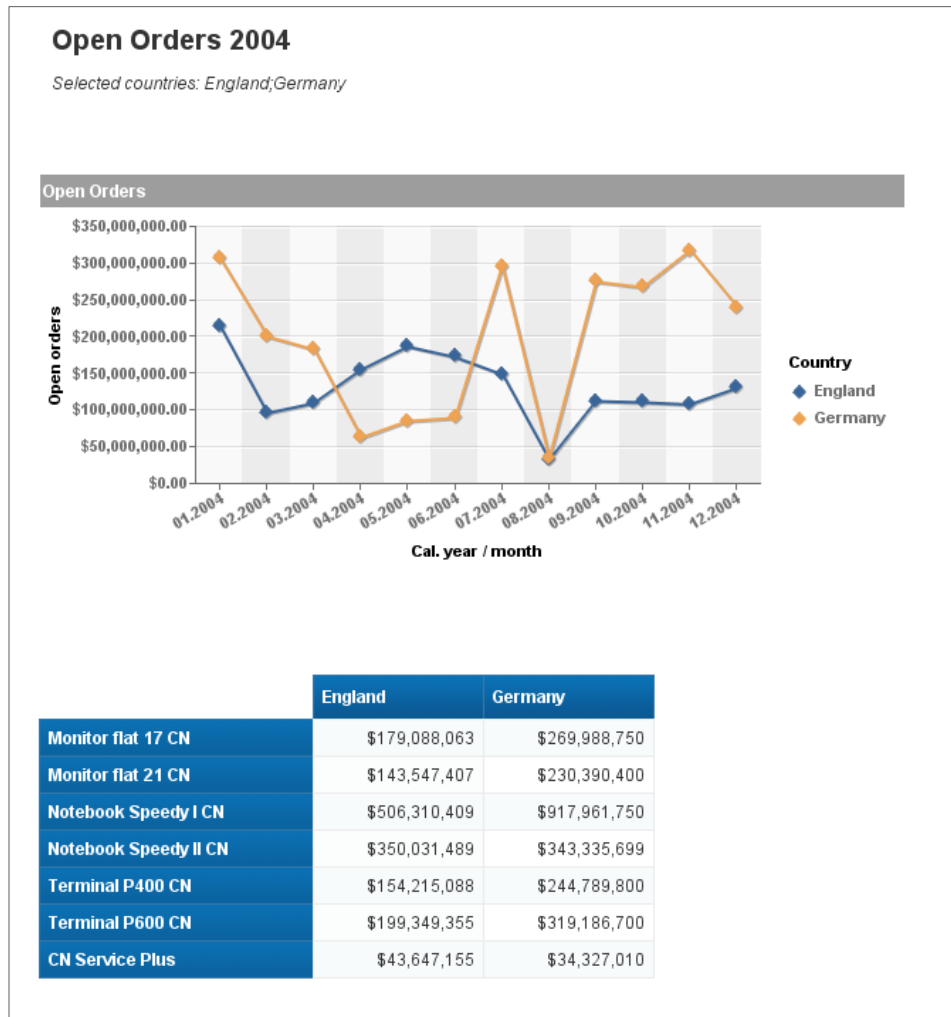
Open Orders 2004

Selected countries: England;Germany

Open Orders

$350,000,000.00
$300,000,000.00
$250,000,000.00
$200,000,000.00
$150,000,000.00
$100,000,000.00
$50,000,000.00
$0.00

Open orders

01.2004 02.2004 03.2004 04.2004 05.2004 06.2004 07.2004 08.2004 09.2004 10.2004 11.2004 12.2004

Cal. year / month

Country
England
Germany

| | England | Germany |
|---|---|---|
| Monitor flat 17 CN | $179,088,063 | $269,988,750 |
| Monitor flat 21 CN | $143,547,407 | $230,390,400 |
| Notebook Speedy I CN | $506,310,409 | $917,961,750 |
| Notebook Speedy II CN | $350,031,489 | $343,335,699 |
| Terminal P400 CN | $154,215,088 | $244,789,800 |
| Terminal P600 CN | $199,349,355 | $319,186,700 |
| CN Service Plus | $43,647,155 | $34,327,010 |